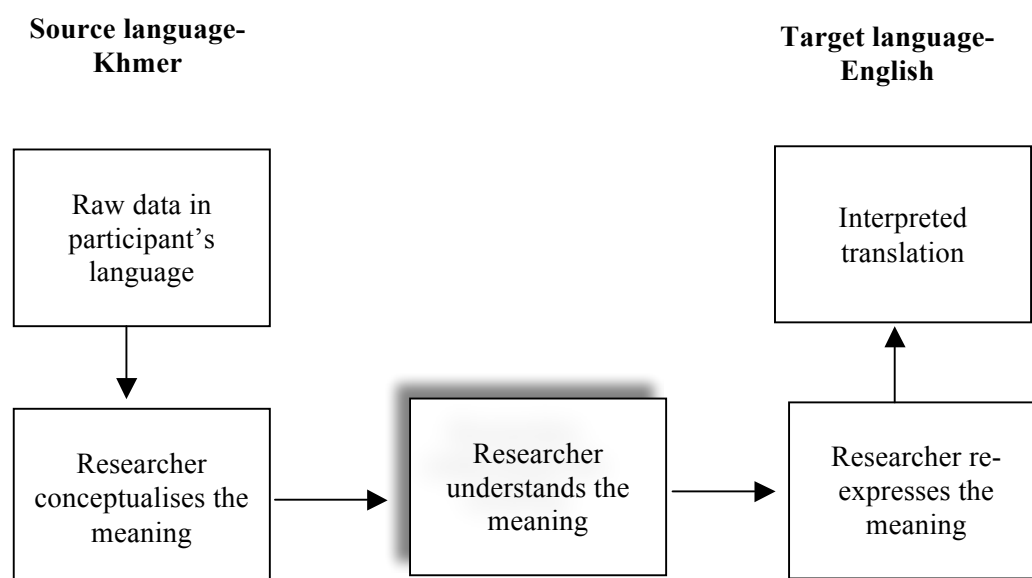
**Source language-Khmer**

**Target language-English**

Raw data in participant's language

Researcher conceptualises the meaning

Researcher understands the meaning

Researcher re-expresses the meaning

Interpreted translation